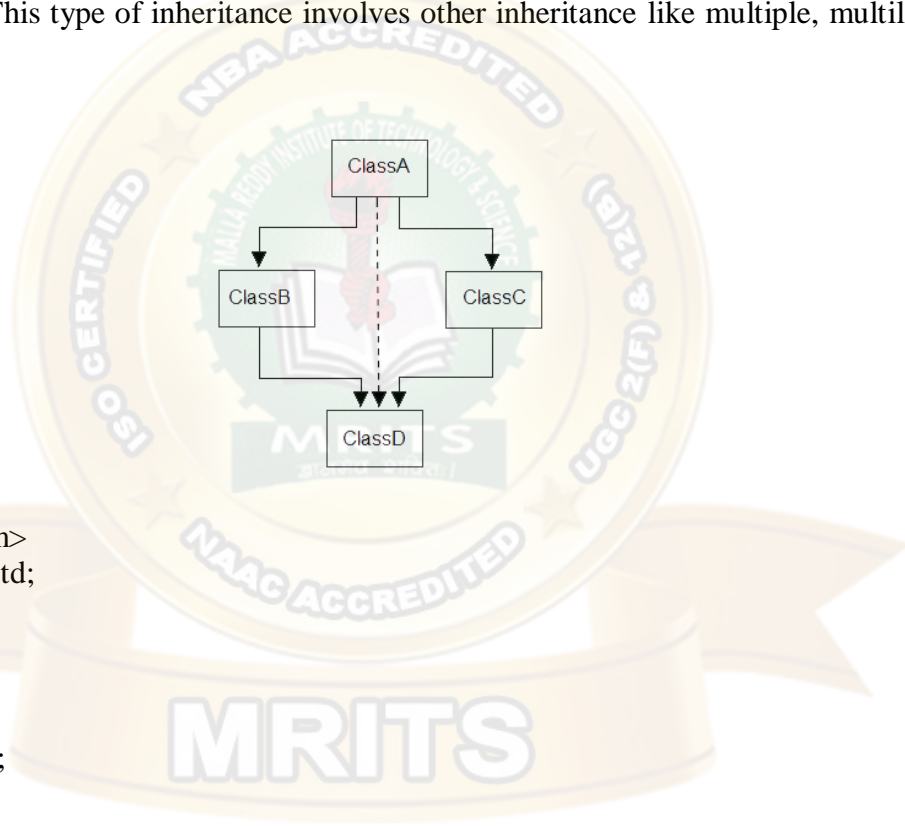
This type of inheritance involves other inheritance like multiple, multil

ClassA

ClassB

ClassC

ClassD

n>
td;

;

NBA ACCREDITED
ISO CERTIFIED
UGC 2(F) & 12(B)
NAAC ACCREDITED
MALLA REDDY INSTITUTE OF TECHNOLOGY & SCIENCE
MRITS

MRITS